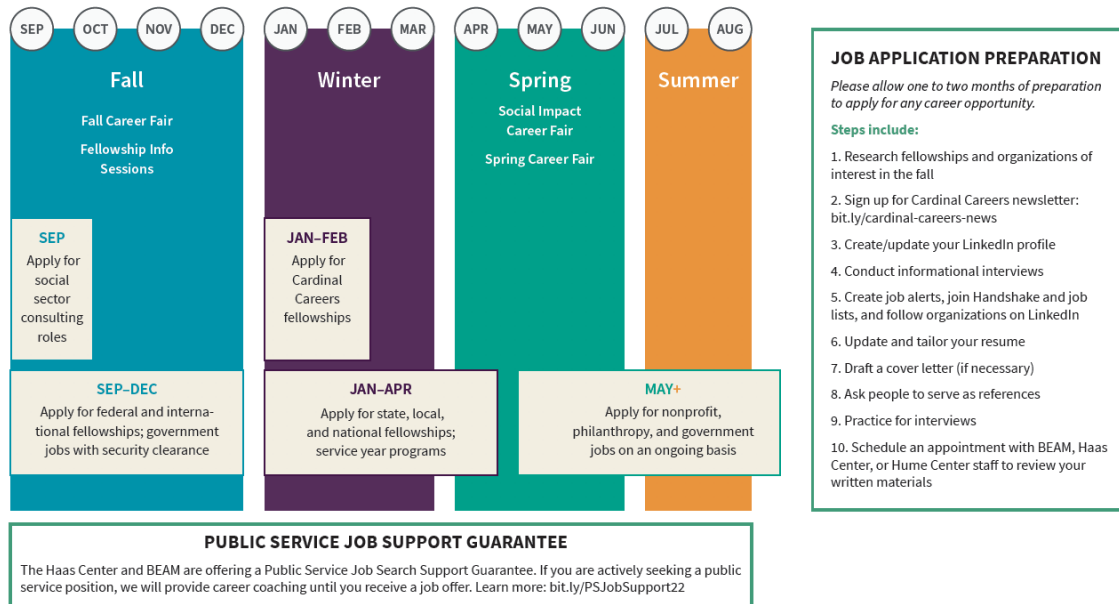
SEP OCT NOV DEC

Fall

Fall Career Fair

Fellowship Info Sessions

JAN FEB MAR

Winter

APR MAY JUN

Spring

Social Impact Career Fair

Spring Career Fair

JUL AUG

Summer

SEP
Apply for social sector consulting roles

JAN–FEB
Apply for Cardinal Careers fellowships

SEP–DEC
Apply for federal and international fellowships; government jobs with security clearance

JAN–APR
Apply for state, local, and national fellowships; service year programs

MAY+
Apply for nonprofit, philanthropy, and government jobs on an ongoing basis

JOB APPLICATION PREPARATION

Please allow one to two months of preparation to apply for any career opportunity.

Steps include:

1. Research fellowships and organizations of interest in the fall

2. Sign up for Cardinal Careers newsletter: bit.ly/cardinal-careers-news

3. Create/update your LinkedIn profile

4. Conduct informational interviews

5. Create job alerts, join Handshake and job lists, and follow organizations on LinkedIn

6. Update and tailor your resume

7. Draft a cover letter (if necessary)

8. Ask people to serve as references

9. Practice for interviews

10. Schedule an appointment with BEAM, Haas Center, or Hume Center staff to review your written materials

PUBLIC SERVICE JOB SUPPORT GUARANTEE

The Haas Center and BEAM are offering a Public Service Job Search Support Guarantee. If you are actively seeking a public service position, we will provide career coaching until you receive a job offer. Learn more: bit.ly/PSJobSupport22